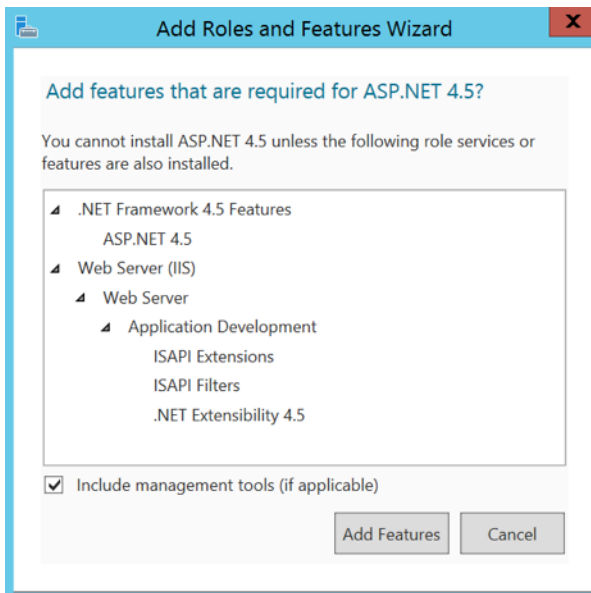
Add Roles and Features Wizard

Add features that are required for ASP.NET 4.5?

You cannot install ASP.NET 4.5 unless the following role services or features are also installed.

.NET Framework 4.5 Features
ASP.NET 4.5
Web Server (IIS)
Web Server
Application Development
ISAPI Extensions
ISAPI Filters
.NET Extensibility 4.5

Include management tools (if applicable)

Add Features
Cancel